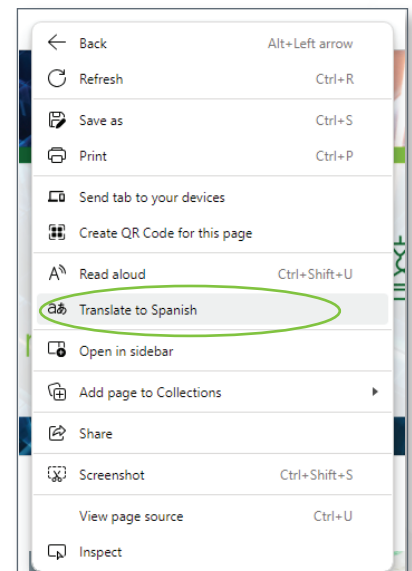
Back Alt+Left arrow
Refresh Ctrl+R
Save as Ctrl+S
Print Ctrl+P
Send tab to your devices
Create QR Code for this page
Read aloud Ctrl+Shift+U
Translate to Spanish
Open in sidebar
Add page to Collections
Share
Screenshot Ctrl+Shift+S
View page source Ctrl+U
Inspect